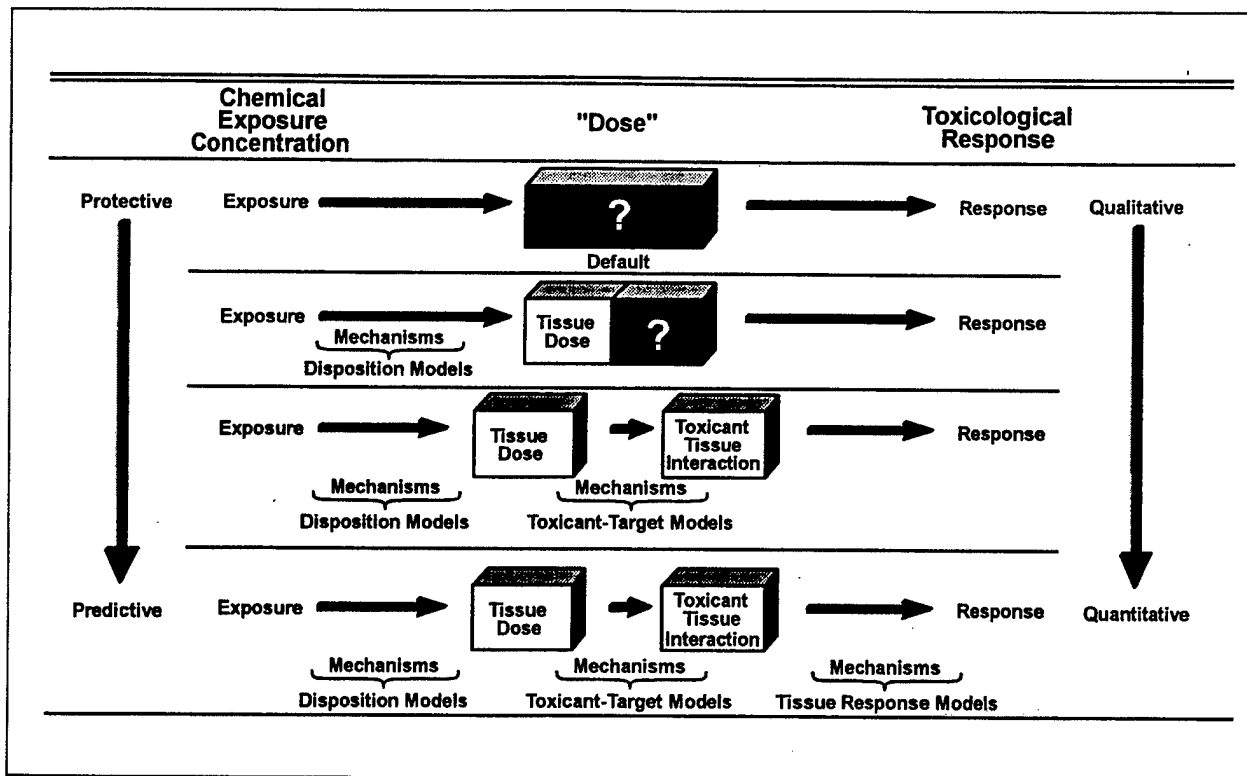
Chemical Exposure Concentration

"Dose"

Toxicological Response

Protective

Exposure

?

Default

Response

Qualitative

Exposure

Mechanisms

Disposition Models

Tissue Dose

?

Response

Exposure

Tissue Dose

Toxicant Tissue Interaction

Response

Mechanisms

Disposition Models

Mechanisms

Toxicant-Target Models

Predictive

Exposure

Tissue Dose

Toxicant Tissue Interaction

Response

Quantitative

Mechanisms

Disposition Models

Mechanisms

Toxicant-Target Models

Mechanisms

Tissue Response Models